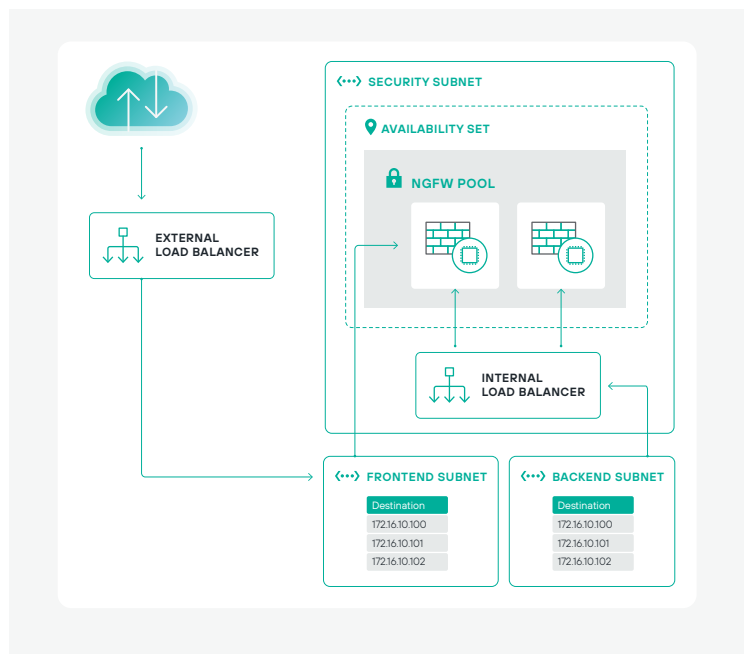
SECURITY SUBNET

AVAILABILITY SET

NGFW POOL

EXTERNAL LOAD BALANCER

INTERNAL LOAD BALANCER

FRONTEND SUBNET

| Destination |
|---|
| 172.16.10.100 |
| 172.16.10.101 |
| 172.16.10.102 |

BACKEND SUBNET

| Destination |
|---|
| 172.16.10.100 |
| 172.16.10.101 |
| 172.16.10.102 |